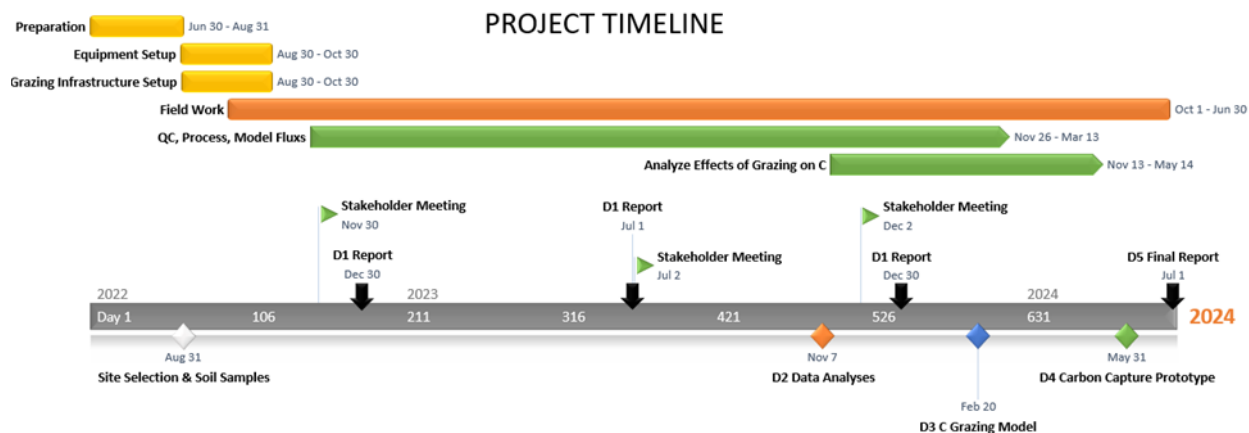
PROJECT TIMELINE

Preparation Jun 30 - Aug 31
Equipment Setup Aug 30 - Oct 30
Grazing Infrastructure Setup Aug 30 - Oct 30
Field Work Oct 1 - Jun 30
QC, Process, Model Fluxs Nov 26 - Mar 13
Analyze Effects of Grazing on C Nov 13 - May 14

Stakeholder Meeting Nov 30
D1 Report Dec 30
D1 Report Jul 1
Stakeholder Meeting Jul 2
Stakeholder Meeting Dec 2
D1 Report Dec 30
D5 Final Report Jul 1

2022 2023 2024
Day 1 106 211 316 421 526 631
2024

Aug 31
Site Selection & Soil Samples
Nov 7
D2 Data Analyses
Feb 20
D3 C Grazing Model
May 31
D4 Carbon Capture Prototype